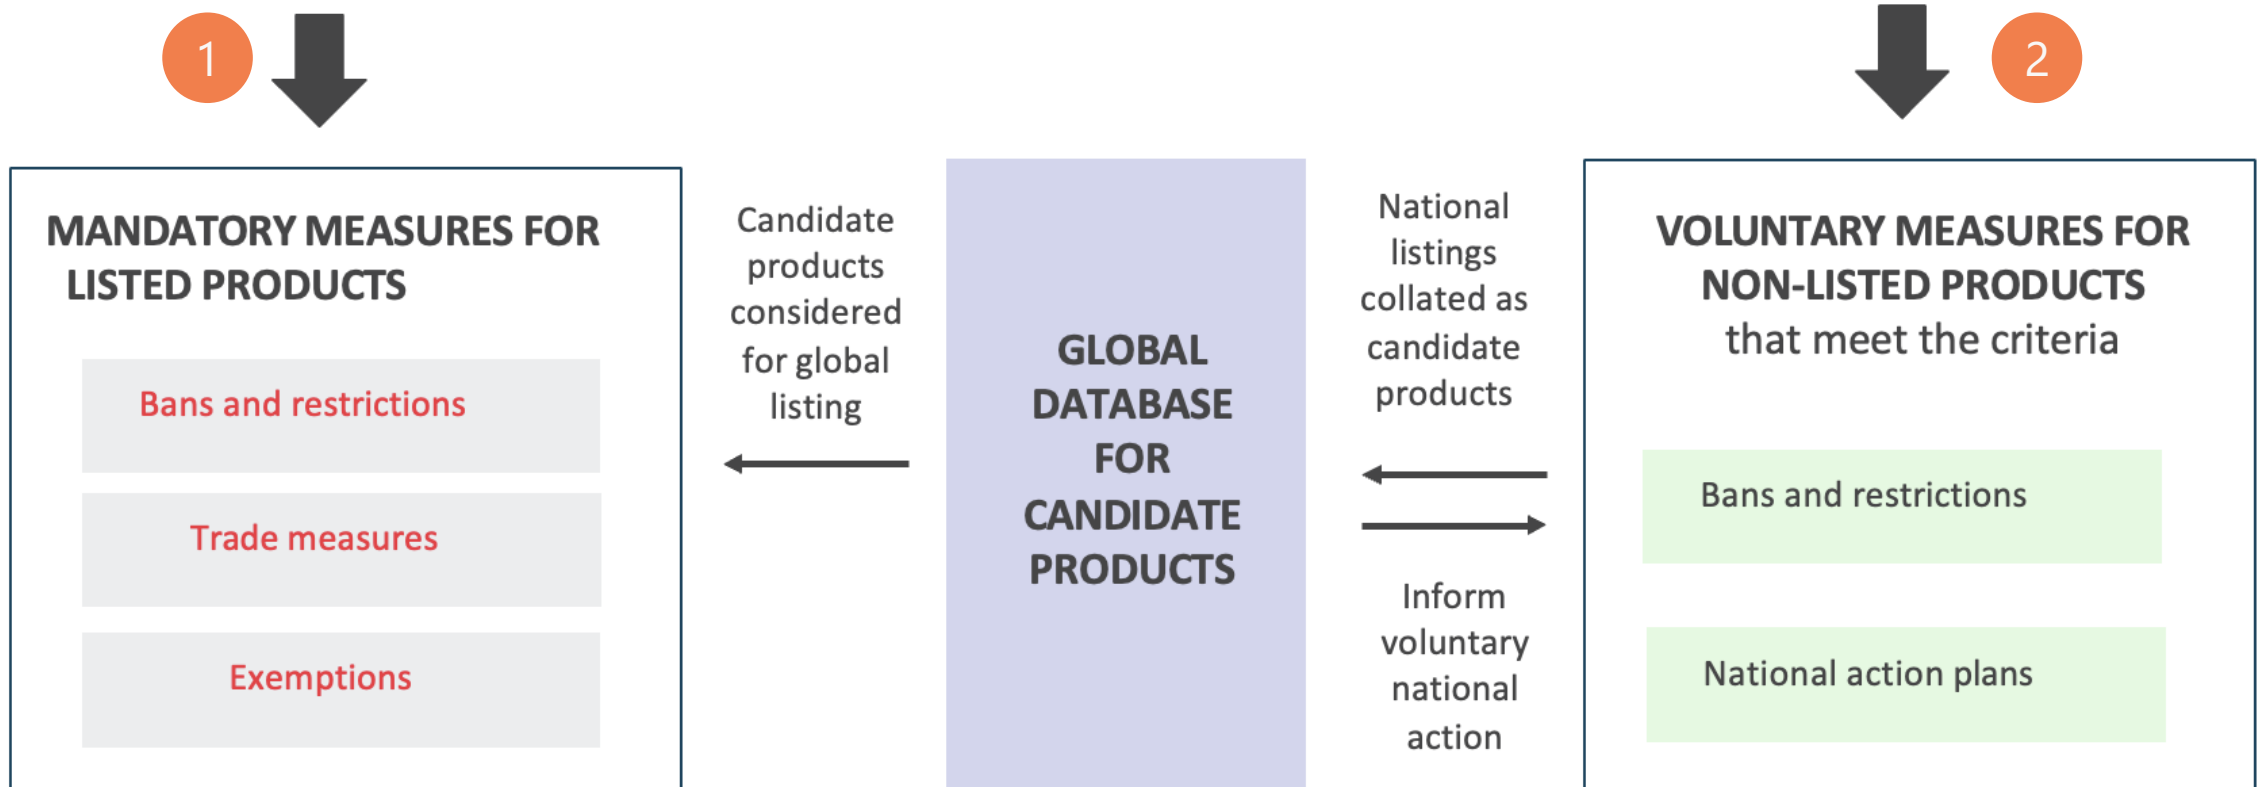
1

MANDATORY MEASURES FOR LISTED PRODUCTS

Bans and restrictions

Trade measures

Exemptions

Candidate products considered for global listing

GLOBAL DATABASE FOR CANDIDATE PRODUCTS

National listings collated as candidate products

Inform voluntary national action

2

VOLUNTARY MEASURES FOR NON-LISTED PRODUCTS that meet the criteria

Bans and restrictions

National action plans